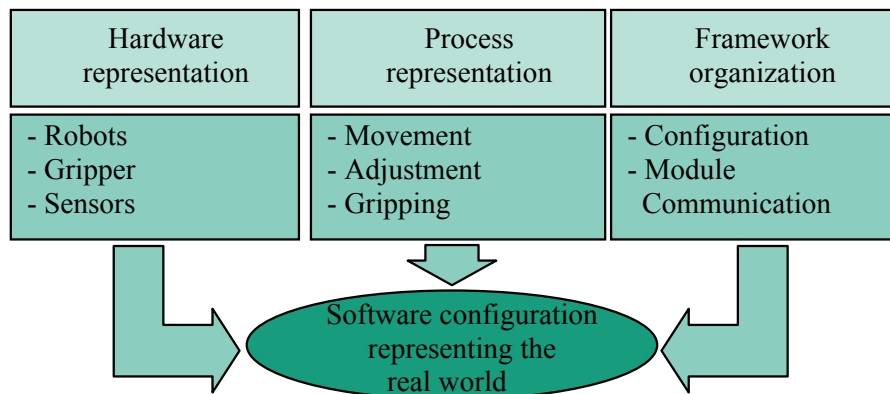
Hardware representation

- Robots
- Gripper
- Sensors

Process representation

- Movement
- Adjustment
- Gripping

Framework organization

- Configuration
- Module Communication

Software configuration representing the real world